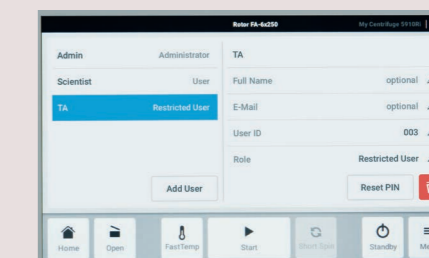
Rotor FA-6x250

My Centrifuge 5910Ri

Admin Administrator

Scientist User

TA Restricted User

Add User

TA

Full Name optional

E-Mail optional

User ID 003

Role Restricted User

Reset PIN

Home

Open

FastTemp

Start

Short Spin

Standby

Me